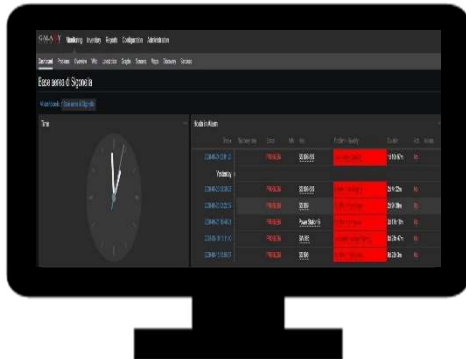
GALAXY Monitoring Inventory Reports Configuration Administration

Dashboard Problems Overview Web Latest data Graphs Screens Maps Discovery Services

Base aerea di Sigonella

Time

Alerts in Allarm

Yesterday

PROBLEM

PROBLEM

PROBLEM

PROBLEM

PROBLEM

PROBLEM

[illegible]